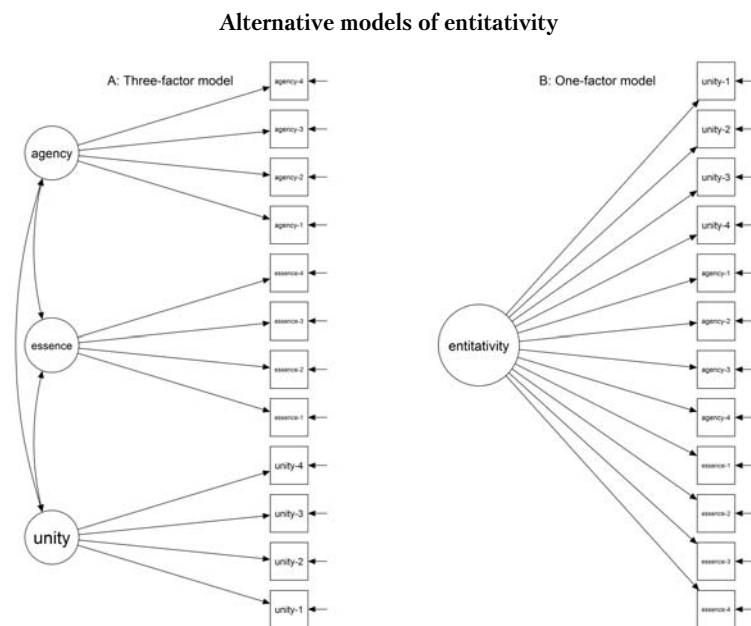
Alternative models of entitativity

A: Three-factor model

agency

essence

unity

agency-4
agency-3
agency-2
agency-1
essence-4
essence-3
essence-2
essence-1
unity-4
unity-3
unity-2
unity-1

B: One-factor model

entitativity

unity-1
unity-2
unity-3
unity-4
agency-1
agency-2
agency-3
agency-4
essence-1
essence-2
essence-3
essence-4